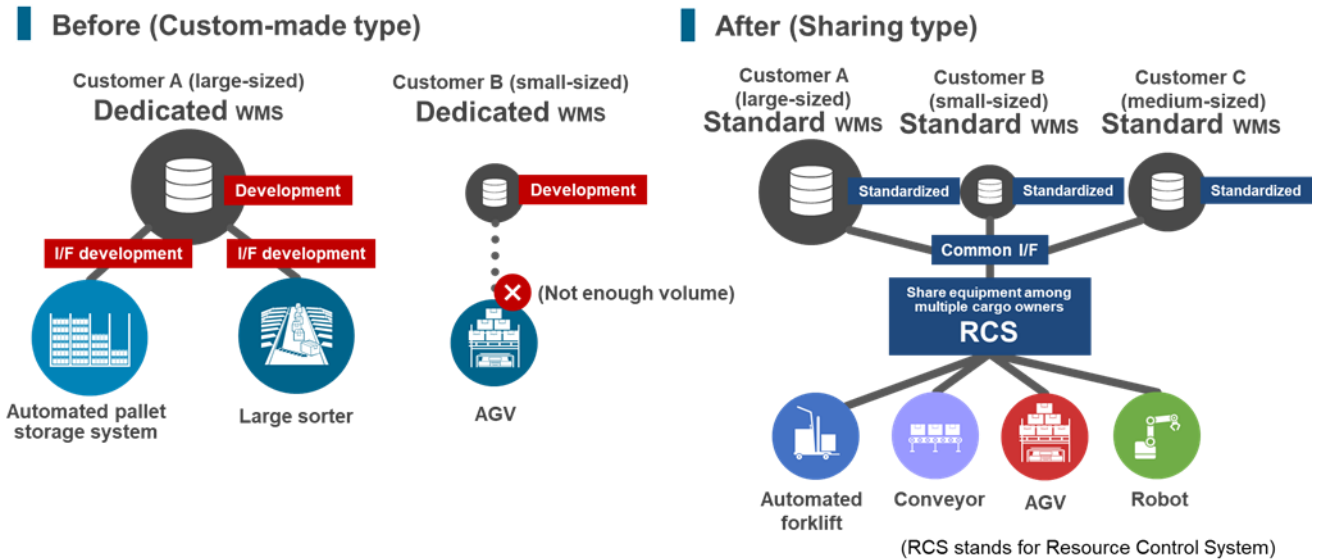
Before (Custom-made type)

Customer A (large-sized)
Dedicated WMS

Development

I/F development

I/F development

Automated pallet storage system

Large sorter

Customer B (small-sized)
Dedicated WMS

Development

(Not enough volume)

AGV

After (Sharing type)

Customer A (large-sized)
Standard WMS

Customer B (small-sized)
Standard WMS

Customer C (medium-sized)
Standard WMS

Standardized

Standardized

Standardized

Common I/F

Share equipment among multiple cargo owners
RCS

Automated forklift

Conveyor

AGV

Robot

(RCS stands for Resource Control System)